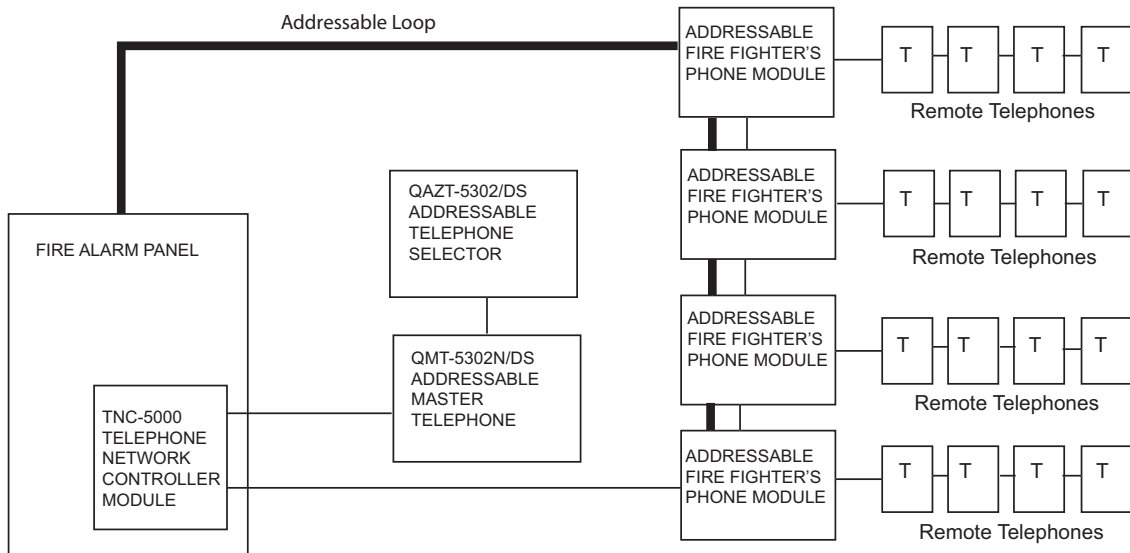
Addressable Loop

FIRE ALARM PANEL

TNC-5000 TELEPHONE NETWORK CONTROLLER MODULE

QAZT-5302/DS ADDRESSABLE TELEPHONE SELECTOR

QMT-5302N/DS ADDRESSABLE MASTER TELEPHONE

ADDRESSABLE FIRE FIGHTER'S PHONE MODULE

T T T T

Remote Telephones

ADDRESSABLE FIRE FIGHTER'S PHONE MODULE

T T T T

Remote Telephones

ADDRESSABLE FIRE FIGHTER'S PHONE MODULE

T T T T

Remote Telephones

ADDRESSABLE FIRE FIGHTER'S PHONE MODULE

T T T T

Remote Telephones